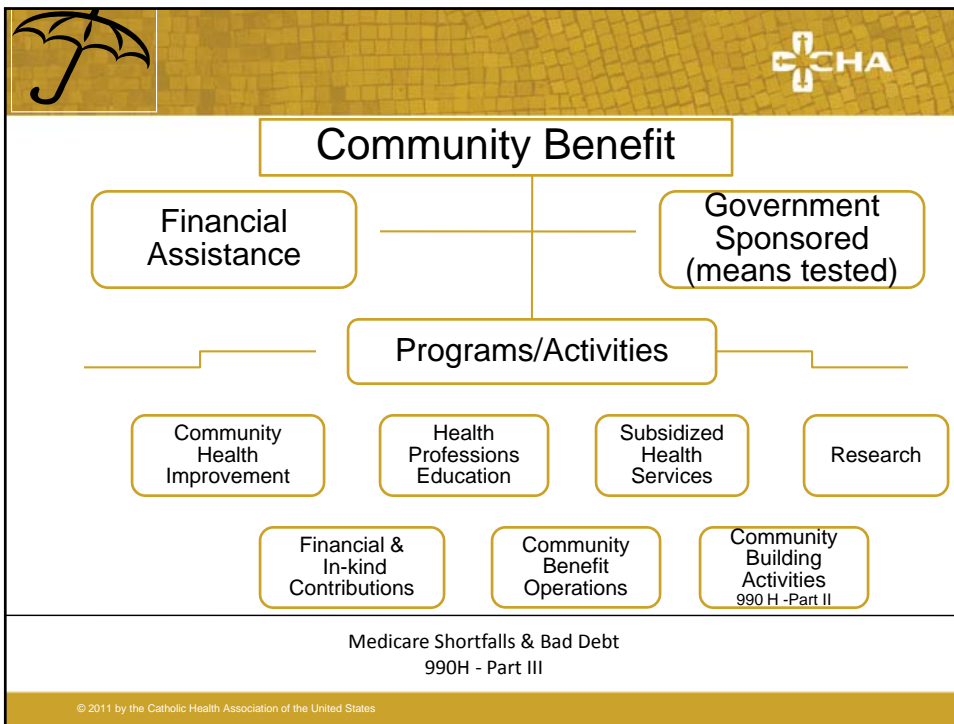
CHA

Community Benefit

Financial Assistance

Government Sponsored (means tested)

Programs/Activities

Community Health Improvement

Health Professions Education

Subsidized Health Services

Research

Financial & In-kind Contributions

Community Benefit Operations

Community Building Activities
990 H -Part II

Medicare Shortfalls & Bad Debt
990H - Part III

© 2011 by the Catholic Health Association of the United States